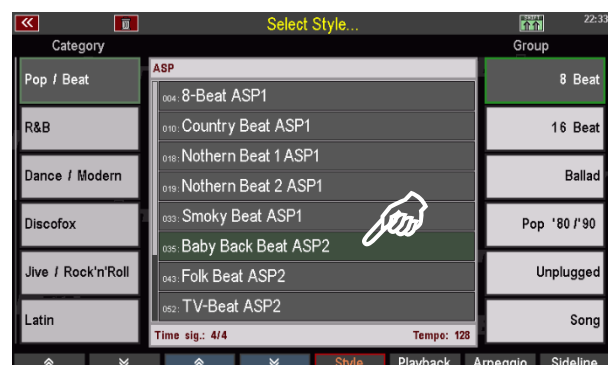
«

Select Style...

22:33

Category

Group

Pop / Beat

R&B

Dance / Modern

Discofox

Jive / Rock'n'Roll

Latin

ASP

004: 8-Beat ASP1

010: Country Beat ASP1

018: Nothern Beat 1 ASP1

019: Nothern Beat 2 ASP1

033: Smoky Beat ASP1

035: Baby Back Beat ASP2

043: Folk Beat ASP2

052: TV-Beat ASP2

Time sig.: 4/4

Tempo: 128

8 Beat

16 Beat

Ballad

Pop '80 /'90

Unplugged

Song

Style

Playback

Arpeggio

Sideline